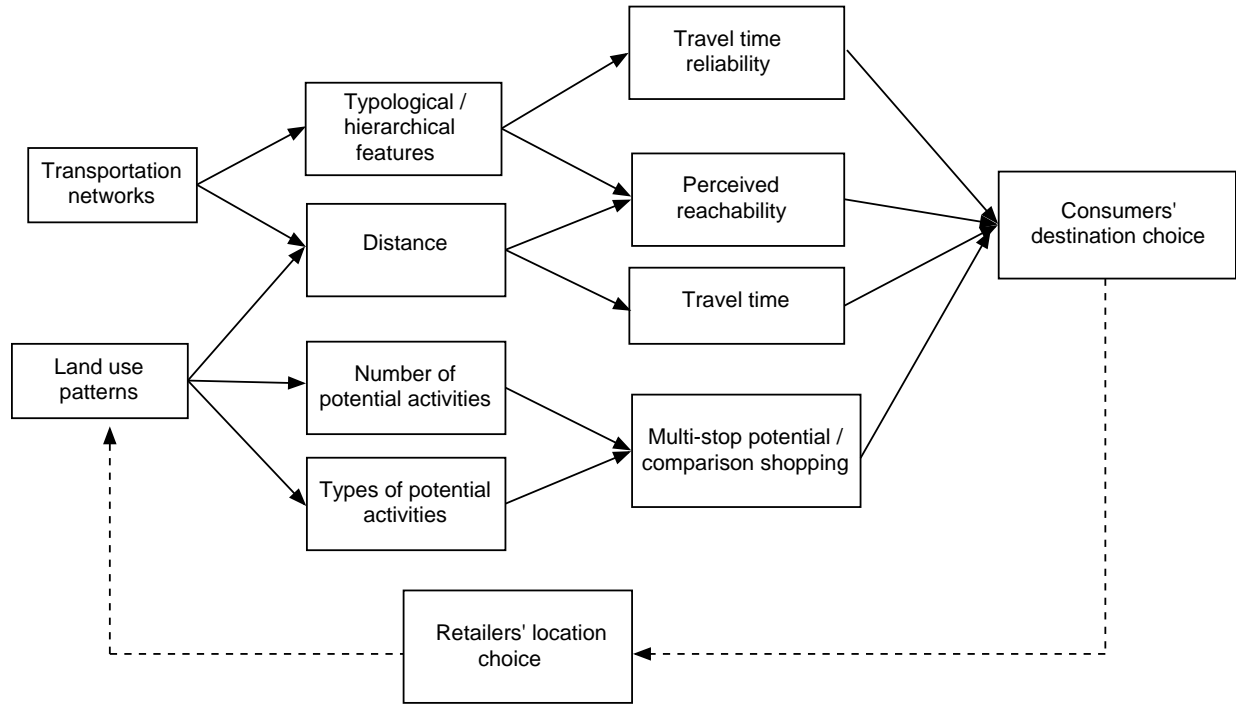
Transportation networks

Land use patterns

Typological / hierarchical features

Distance

Number of potential activities

Types of potential activities

Travel time reliability

Perceived reachability

Travel time

Multi-stop potential / comparison shopping

Consumers' destination choice

Retailers' location choice